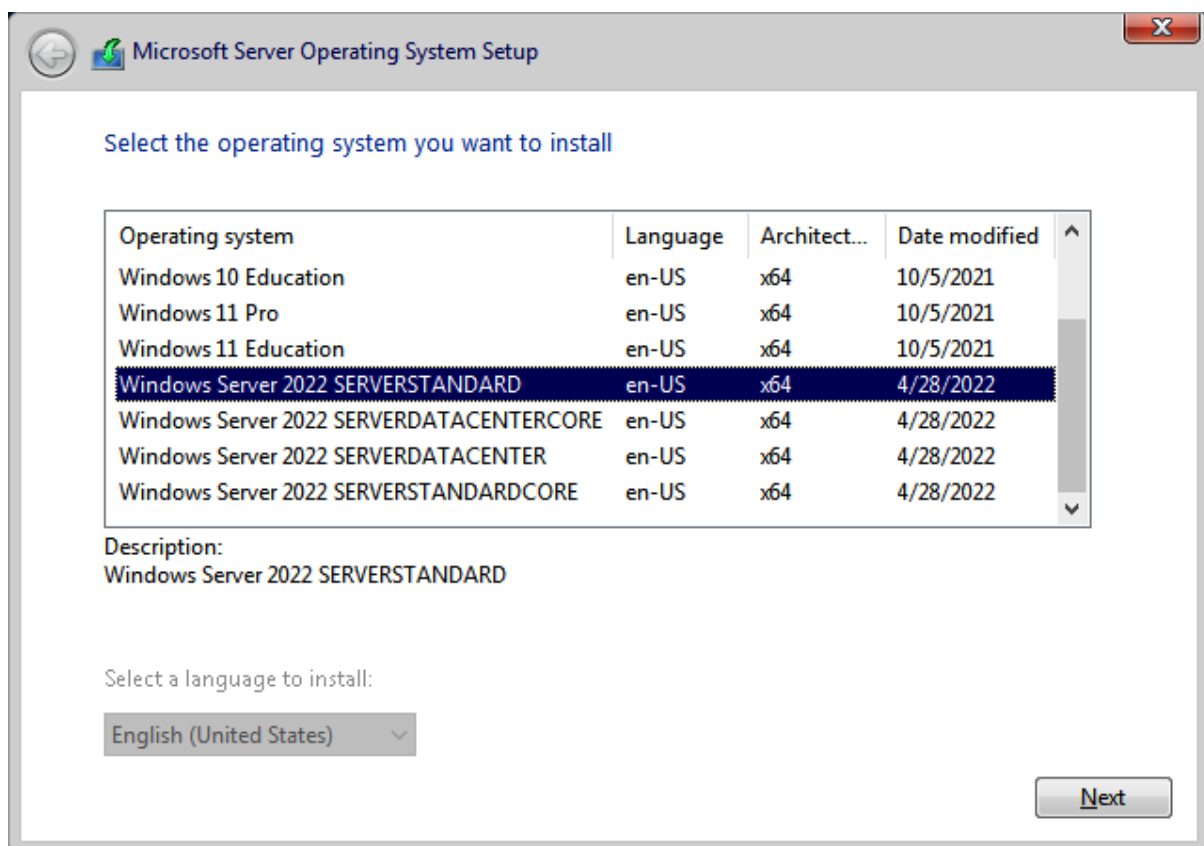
Microsoft Server Operating System Setup

Select the operating system you want to install

| Operating system | Language | Architect... | Date modified |
|---|---|---|---|
| Windows 10 Education | en-US | x64 | 10/5/2021 |
| Windows 11 Pro | en-US | x64 | 10/5/2021 |
| Windows 11 Education | en-US | x64 | 10/5/2021 |
| Windows Server 2022 SERVERSTANDARD | en-US | x64 | 4/28/2022 |
| Windows Server 2022 SERVERDATACENTERCORE | en-US | x64 | 4/28/2022 |
| Windows Server 2022 SERVERDATACENTER | en-US | x64 | 4/28/2022 |
| Windows Server 2022 SERVERSTANDARDCORE | en-US | x64 | 4/28/2022 |

Description:
Windows Server 2022 SERVERSTANDARD

Select a language to install:

English (United States)

Next